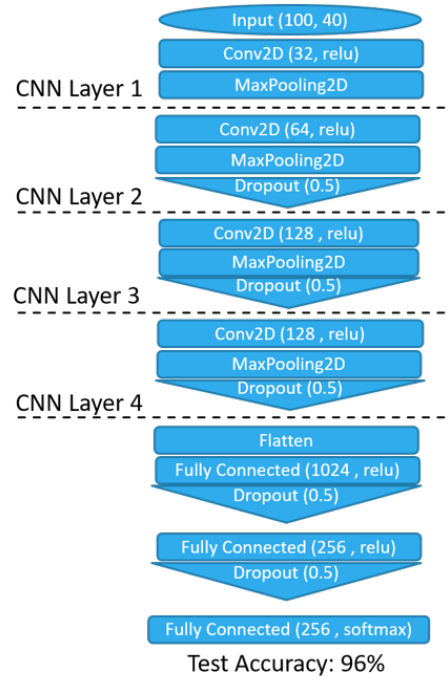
Input (100, 40)
Conv2D (32, relu)
MaxPooling2D
CNN Layer 1

Conv2D (64, relu)
MaxPooling2D
Dropout (0.5)
CNN Layer 2

Conv2D (128 , relu)
MaxPooling2D
Dropout (0.5)
CNN Layer 3

Conv2D (128 , relu)
MaxPooling2D
Dropout (0.5)
CNN Layer 4

Flatten
Fully Connected (1024 , relu)
Dropout (0.5)
Fully Connected (256 , relu)
Dropout (0.5)
Fully Connected (256 , softmax)
Test Accuracy: 96%